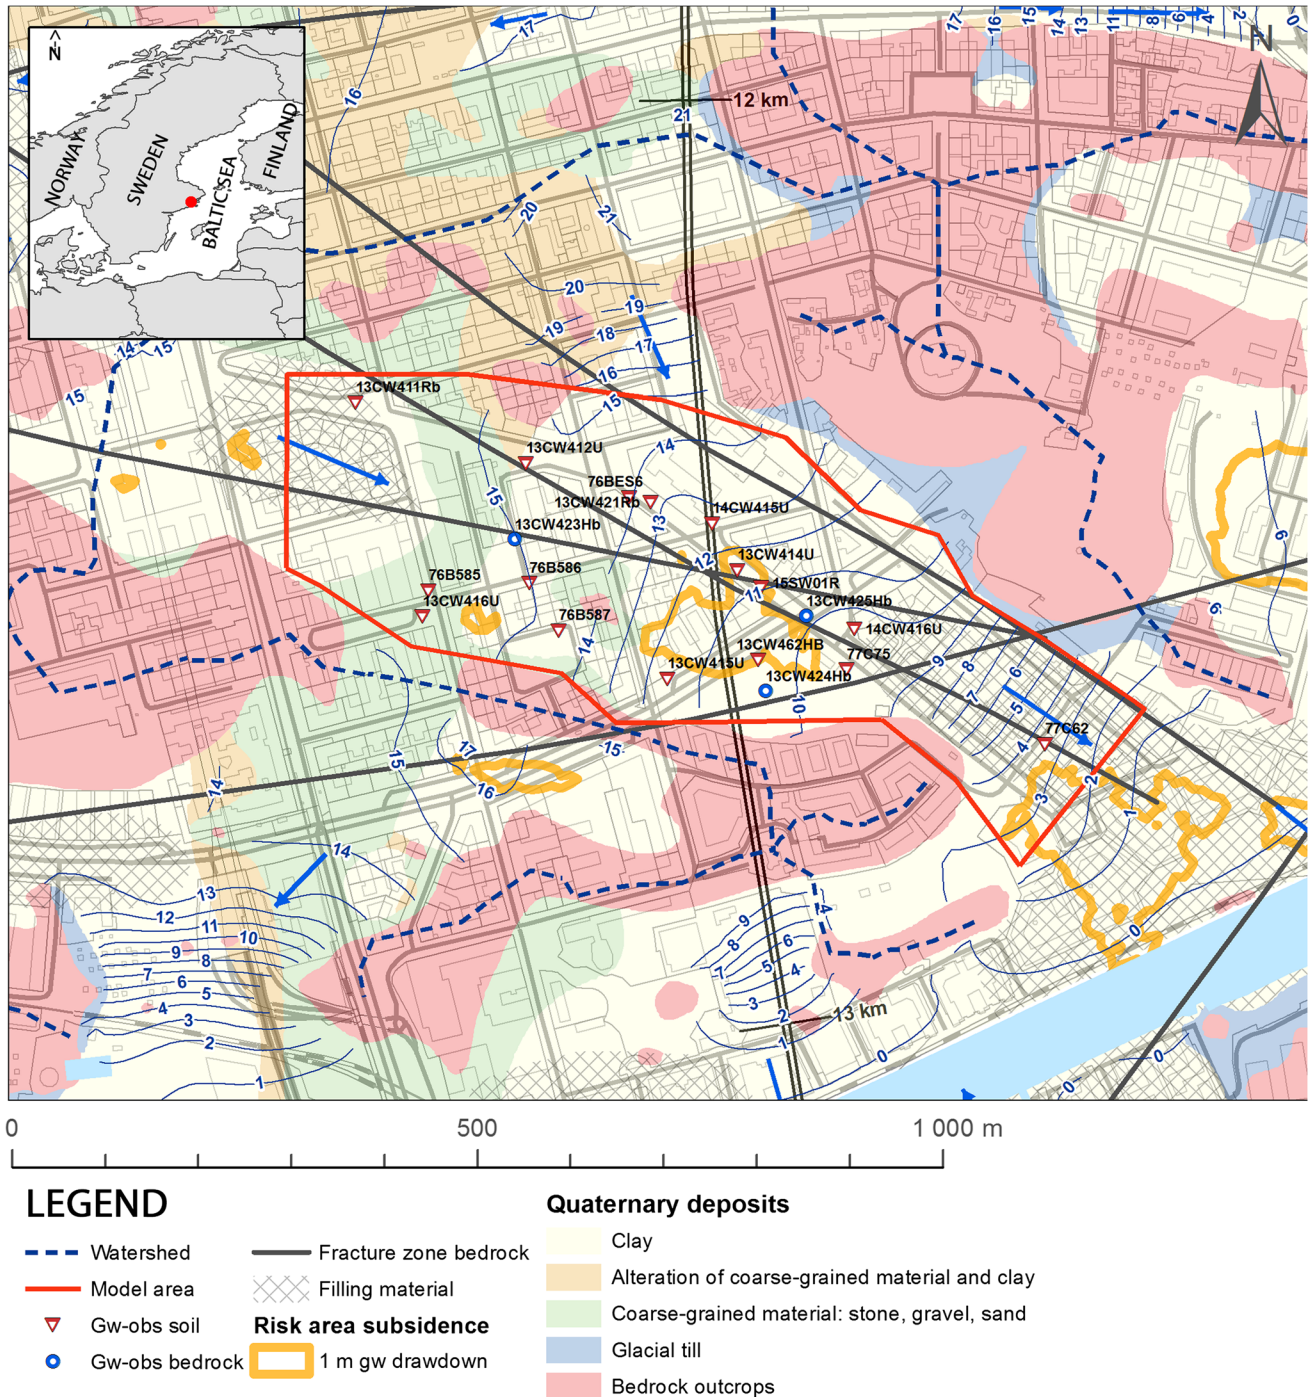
N
NORWAY
SWEDEN
FINLAND
BALTIC SEA
N

12 km
13 km

17 16 15 14 13 11 8 6 4 2
21
21
20
20
19
19
18
17
16
15
14
15
14
15
13CW411Rb
13CW412U
76BES6
13CW421Rb
14CW415U
13CW423Hb
13
12
13CW414U
15SW01R
11
76B585
76B586
13CW416U
76B587
13CW425Hb
14CW416U
13CW462HB
77C75
13CW415U
13CW424Hb
14
9
8
7
6
5
4
10
77C62
3
2
1
6
6
17
15
16
15
14
14
13
12
11
10
9
8
7
6
5
4
3
2
1
9
8
7
6
5
4
3
2
1
4
0
0
0
0

0
500
1 000 m

LEGEND
Watershed
Model area
Gw-obs soil
Gw-obs bedrock
Fracture zone bedrock
Filling material
Risk area subsidence
1 m gw drawdown

Quaternary deposits
Clay
Alteration of coarse-grained material and clay
Coarse-grained material: stone, gravel, sand
Glacial till
Bedrock outcrops